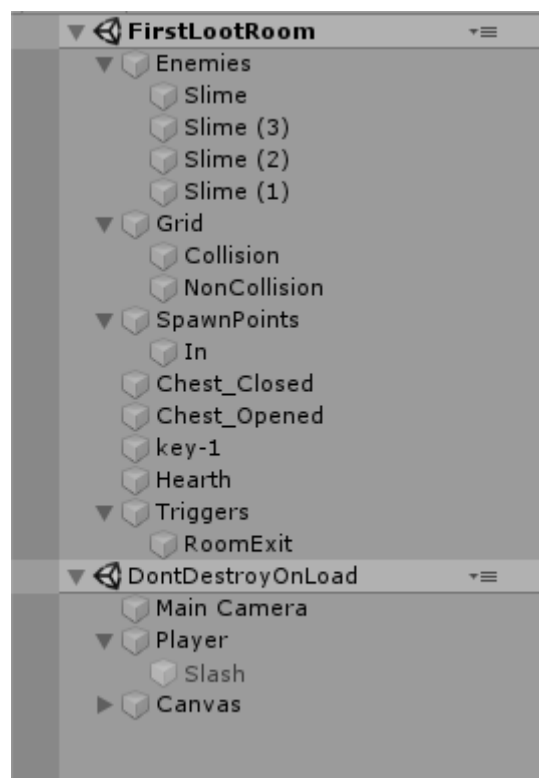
FirstLootRoom
Enemies
Slime
Slime (3)
Slime (2)
Slime (1)
Grid
Collision
NonCollision
SpawnPoints
In
Chest_Closed
Chest_Opened
key-1
Hearth
Triggers
RoomExit
DontDestroyOnLoad
Main Camera
Player
Slash
Canvas